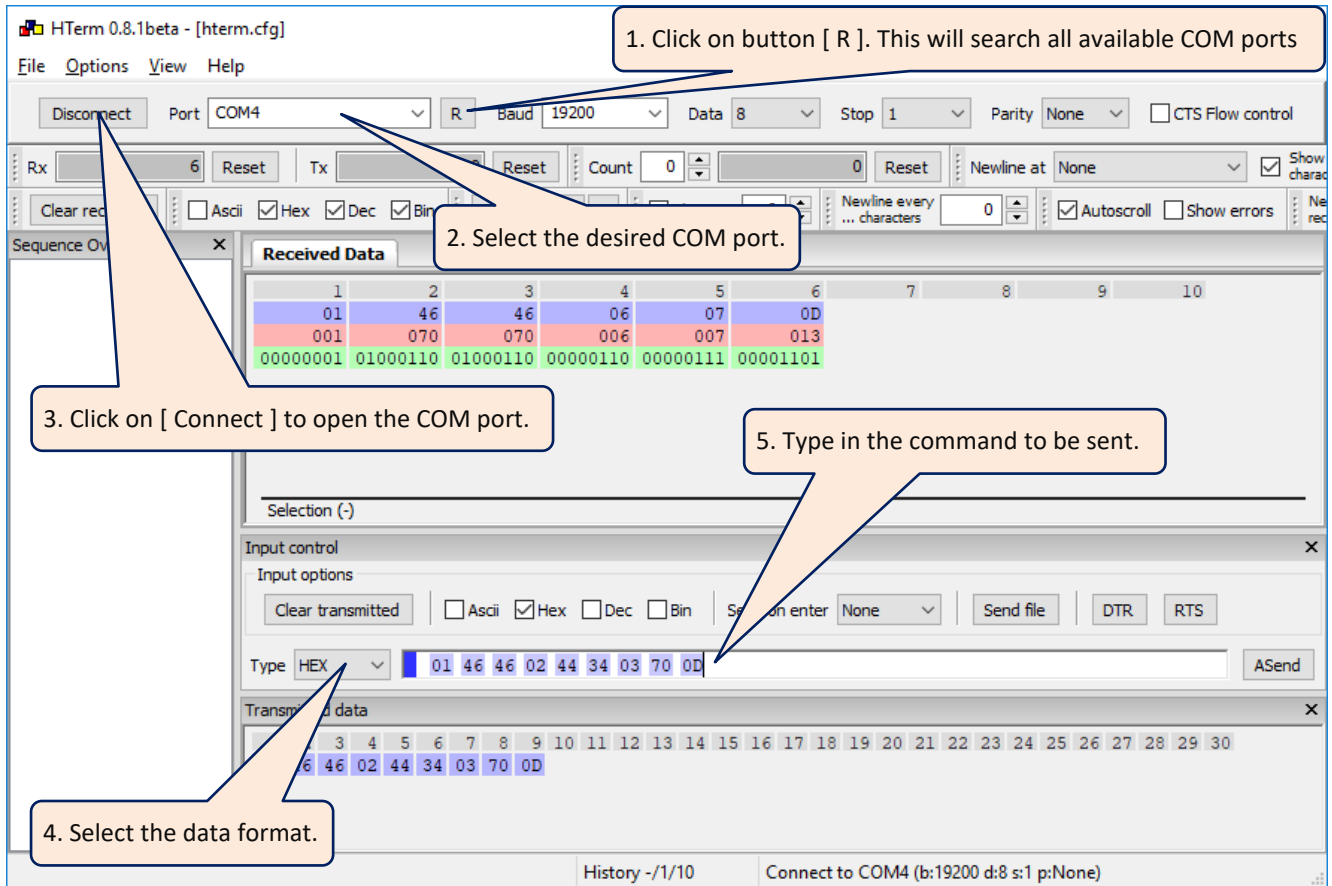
HTerm 0.8.1beta - [hterm.cfg]

File Options View Help

1. Click on button [ R ]. This will search all available COM ports

Disconnect Port COM4 R Baud 19200 Data 8 Stop 1 Parity None CTS Flow control

Rx 6 Reset Tx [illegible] Reset Count 0 0 Reset Newline at None Show charac

Clear rec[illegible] Ascii Hex Dec Bin Newline every ... characters 0 Autoscroll Show errors Ne rec

Sequence Ov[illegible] ×

2. Select the desired COM port.

Received Data

| 1 | 2 | 3 | 4 | 5 | 6 | 7 | 8 | 9 | 10 |
|---|---|---|---|---|---|---|---|---|---|
| 01 | 46 | 46 | 06 | 07 | 0D | | | | |
| 001 | 070 | 070 | 006 | 007 | 013 | | | | |
| 00000001 | 01000110 | 01000110 | 00000110 | 00000111 | 00001101 | | | | |

3. Click on [ Connect ] to open the COM port.

5. Type in the command to be sent.

Selection (-)

Input control ×

Input options

Clear transmitted Ascii Hex Dec Bin Se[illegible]on enter None Send file DTR RTS

Type HEX 01 46 46 02 44 34 03 70 0D ASend

Transmi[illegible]d data ×

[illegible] 3 4 5 6 7 8 9 10 11 12 13 14 15 16 17 18 19 20 21 22 23 24 25 26 27 28 29 30

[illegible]6 46 02 44 34 03 70 0D

4. Select the data format.

History -/1/10 Connect to COM4 (b:19200 d:8 s:1 p:None)